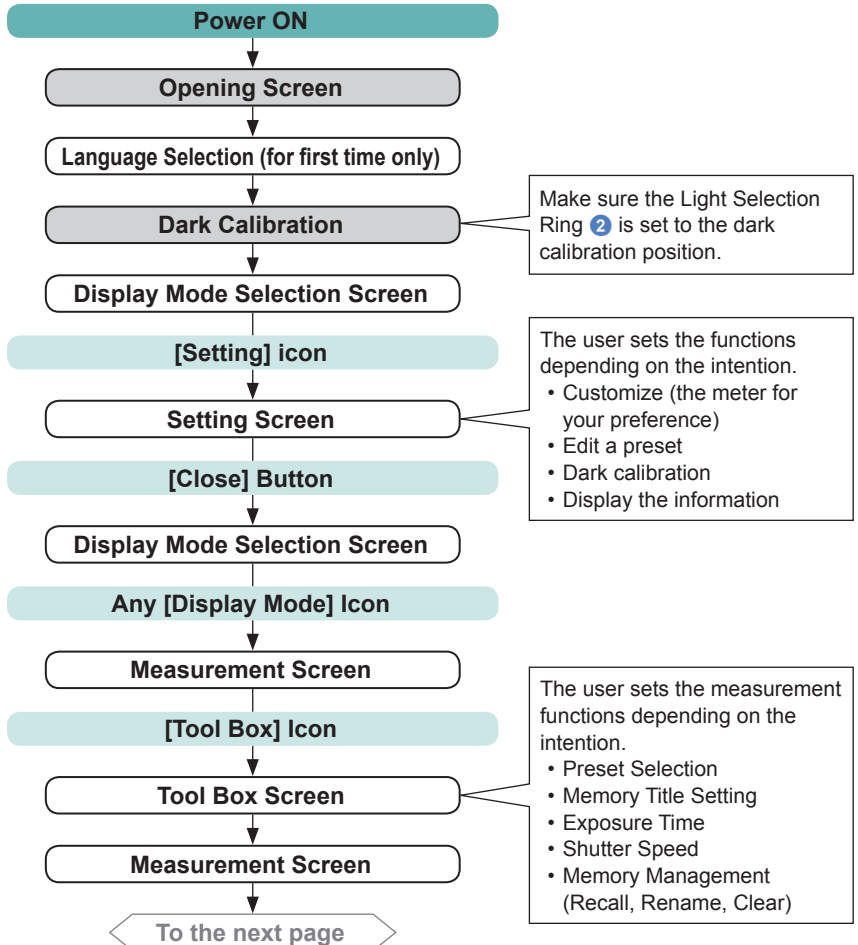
Power ON

Opening Screen

Language Selection (for first time only)

Dark Calibration

Make sure the Light Selection Ring ② is set to the dark calibration position.

Display Mode Selection Screen

[Setting] icon

Setting Screen

The user sets the functions depending on the intention.
• Customize (the meter for your preference)
• Edit a preset
• Dark calibration
• Display the information

[Close] Button

Display Mode Selection Screen

Any [Display Mode] Icon

Measurement Screen

[Tool Box] Icon

Tool Box Screen

The user sets the measurement functions depending on the intention.
• Preset Selection
• Memory Title Setting
• Exposure Time
• Shutter Speed
• Memory Management (Recall, Rename, Clear)

Measurement Screen

To the next page